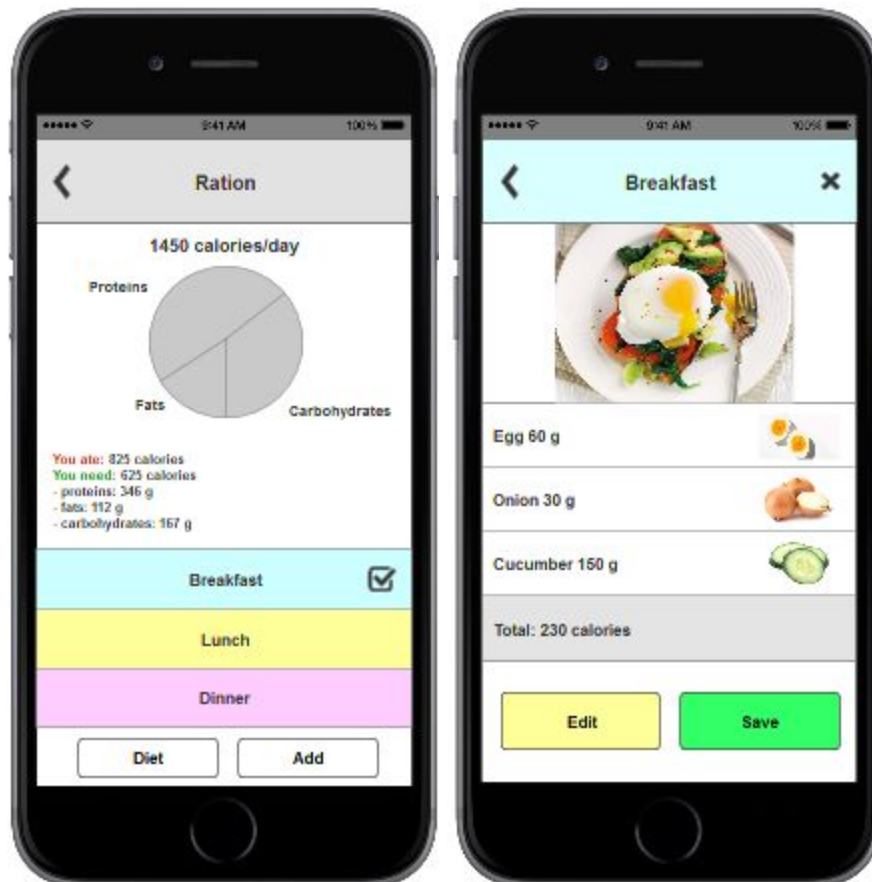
9:41 AM
100%

Ration

1450 calories/day

Proteins

Fats

Carbohydrates

You ate: 825 calories
You need: 625 calories
- proteins: 346 g
- fats: 112 g
- carbohydrates: 167 g

Breakfast

Lunch

Dinner

Diet

Add

9:41 AM
100%

Breakfast

Egg 60 g

Onion 30 g

Cucumber 150 g

Total: 230 calories

Edit

Save